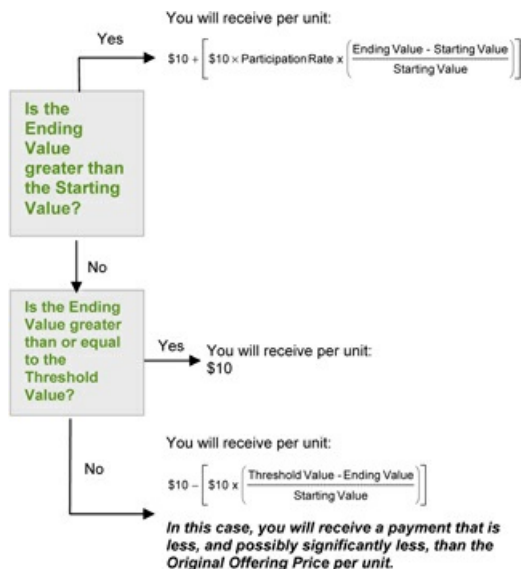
You will receive per unit:

Yes

$\$10 + \left[\$10 \times \text{Participation Rate} \times \left(\frac{\text{Ending Value - Starting Value}}{\text{Starting Value}}\right)\right]$

Is the Ending Value greater than the Starting Value?

No

Is the Ending Value greater than or equal to the Threshold Value?

Yes

You will receive per unit:
$10

No

You will receive per unit:

$\$10 - \left[\$10 \times \left(\frac{\text{Threshold Value - Ending Value}}{\text{Starting Value}}\right)\right]$

In this case, you will receive a payment that is less, and possibly significantly less, than the Original Offering Price per unit.